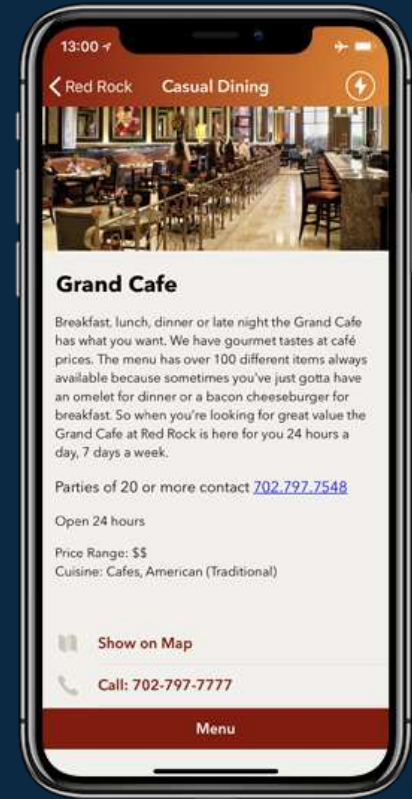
13:00

Red Rock Casual Dining

Grand Cafe

Breakfast, lunch, dinner or late night the Grand Cafe has what you want. We have gourmet tastes at café prices. The menu has over 100 different items always available because sometimes you've just gotta have an omelet for dinner or a bacon cheeseburger for breakfast. So when you're looking for great value the Grand Cafe at Red Rock is here for you 24 hours a day, 7 days a week.

Parties of 20 or more contact 702.797.7548

Open 24 hours

Price Range: $$
Cuisine: Cafes, American (Traditional)

Show on Map

Call: 702-797-7777

Menu